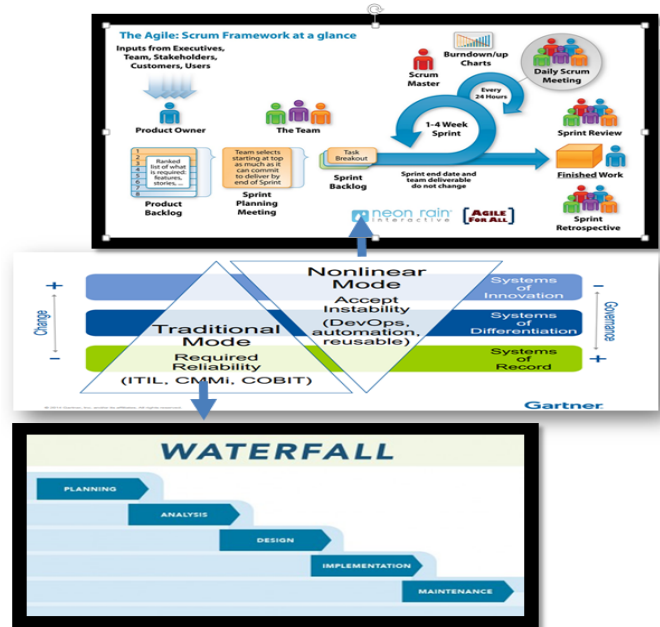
The Agile: Scrum Framework at a glance

Inputs from Executives, Team, Stakeholders, Customers, Users

Burndown/up Charts

Scrum Master

Daily Scrum Meeting

Every 24 Hours

Product Owner

The Team

1-4 Week Sprint

Sprint Review

Ranked list of what is required: features, stories, ...

Team selects starting at top as much as it can commit to deliver by end of Sprint

Task Breakout

Finished Work

Product Backlog

Sprint Planning Meeting

Sprint Backlog

Sprint end date and team deliverable do not change

Sprint Retrospective

neon rain interactive

AGILE FOR ALL

Nonlinear Mode

Accept Instability (DevOps, automation, reusable)

Traditional Mode

Required Reliability (ITIL, CMMi, COBIT)

Systems of Innovation

Systems of Differentiation

Systems of Record

Change

Governance

+

-

-

+

Gartner

WATERFALL

PLANNING

ANALYSIS

DESIGN

IMPLEMENTATION

MAINTENANCE